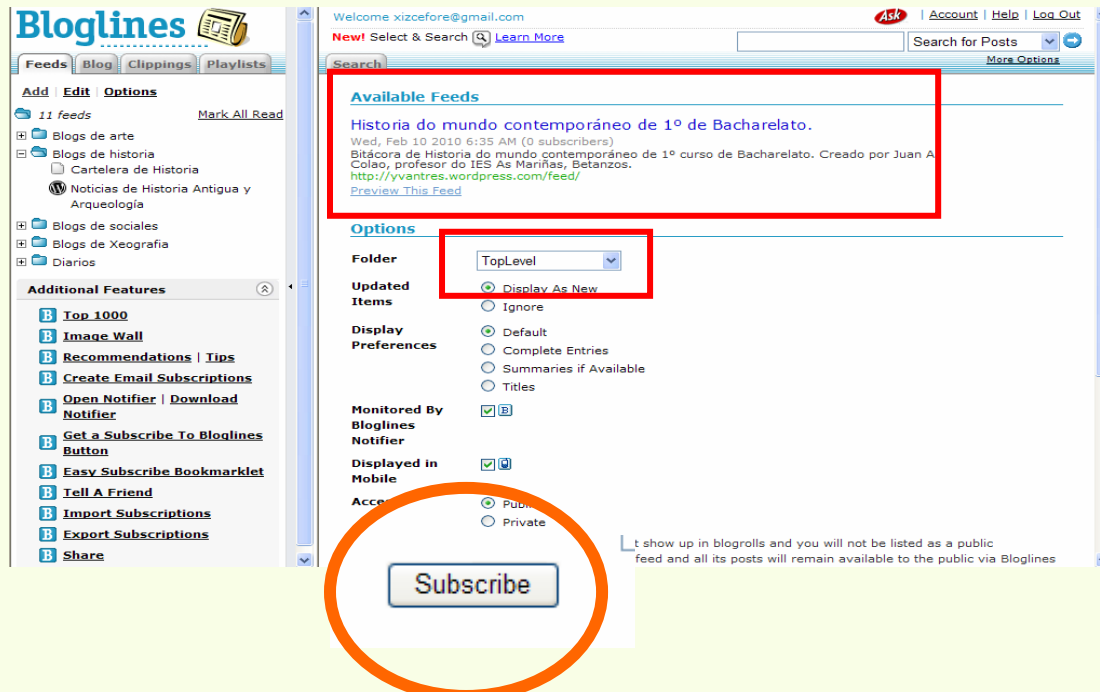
Bloglines

Feeds | Blog | Clippings | Playlists

Add | Edit | Options

11 feeds

Mark All Read

Blogs de arte

Blogs de historia

Cartelera de Historia

Noticias de Historia Antigua y Arqueología

Blogs de sociales

Blogs de Xeografia

Diarios

Additional Features

Top 1000

Image Wall

Recommendations | Tips

Create Email Subscriptions

Open Notifier | Download Notifier

Get a Subscribe To Bloglines Button

Easy Subscribe Bookmarklet

Tell A Friend

Import Subscriptions

Export Subscriptions

Share

Welcome xizcefore@gmail.com

Ask | Account | Help | Log Out

New! Select & Search Learn More

Search for Posts

More Options

Search

Available Feeds

Historia do mundo contemporáneo de 1º de Bacharelato.

Wed, Feb 10 2010 6:35 AM (0 subscribers)

Bitácora de Historia do mundo contemporáneo de 1º curso de Bacharelato. Creado por Juan A Colao, profesor do IES As Mariñas, Betanzos.

http://yvantres.wordpress.com/feed/

Preview This Feed

Options

Folder

TopLevel

Updated Items

Display As New

Ignore

Display Preferences

Default

Complete Entries

Summaries if Available

Titles

Monitored By Bloglines Notifier

Displayed in Mobile

Acce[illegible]

Publ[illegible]

Private

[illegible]t show up in blogrolls and you will not be listed as a public

feed and all its posts will remain available to the public via Bloglines

Subscribe